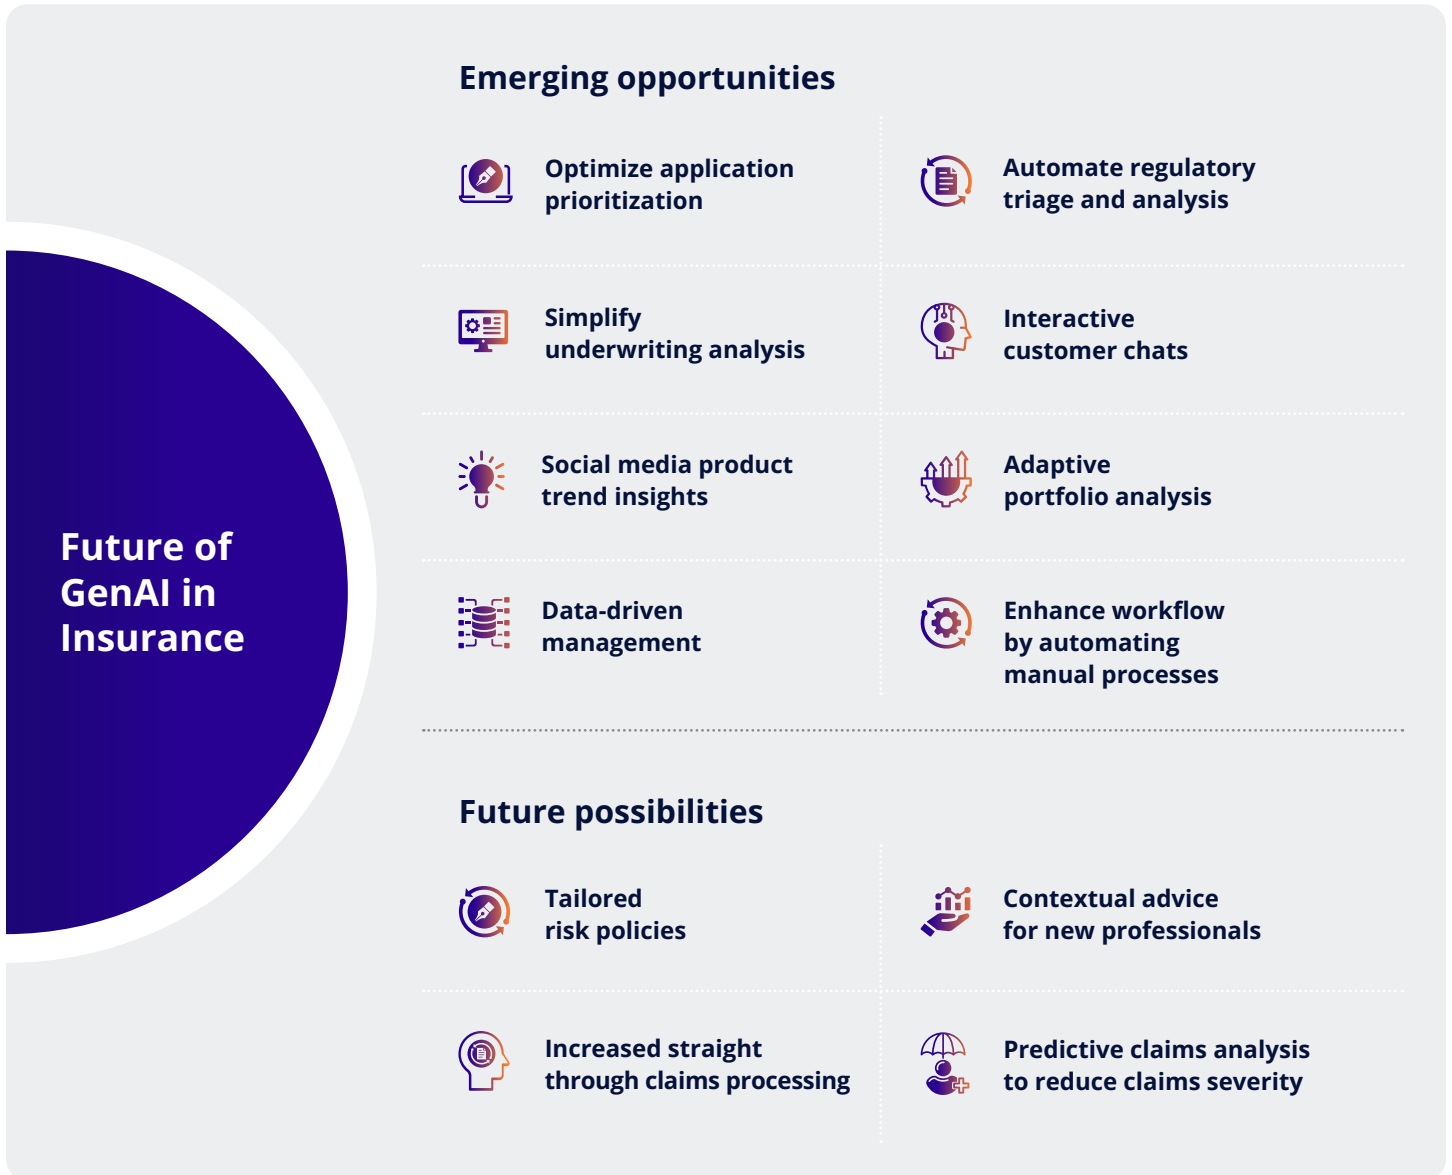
Future of GenAI in Insurance

Emerging opportunities

Optimize application prioritization

Automate regulatory triage and analysis

Simplify underwriting analysis

Interactive customer chats

Social media product trend insights

Adaptive portfolio analysis

Data-driven management

Enhance workflow by automating manual processes

Future possibilities

Tailored risk policies

Contextual advice for new professionals

Increased straight through claims processing

Predictive claims analysis to reduce claims severity